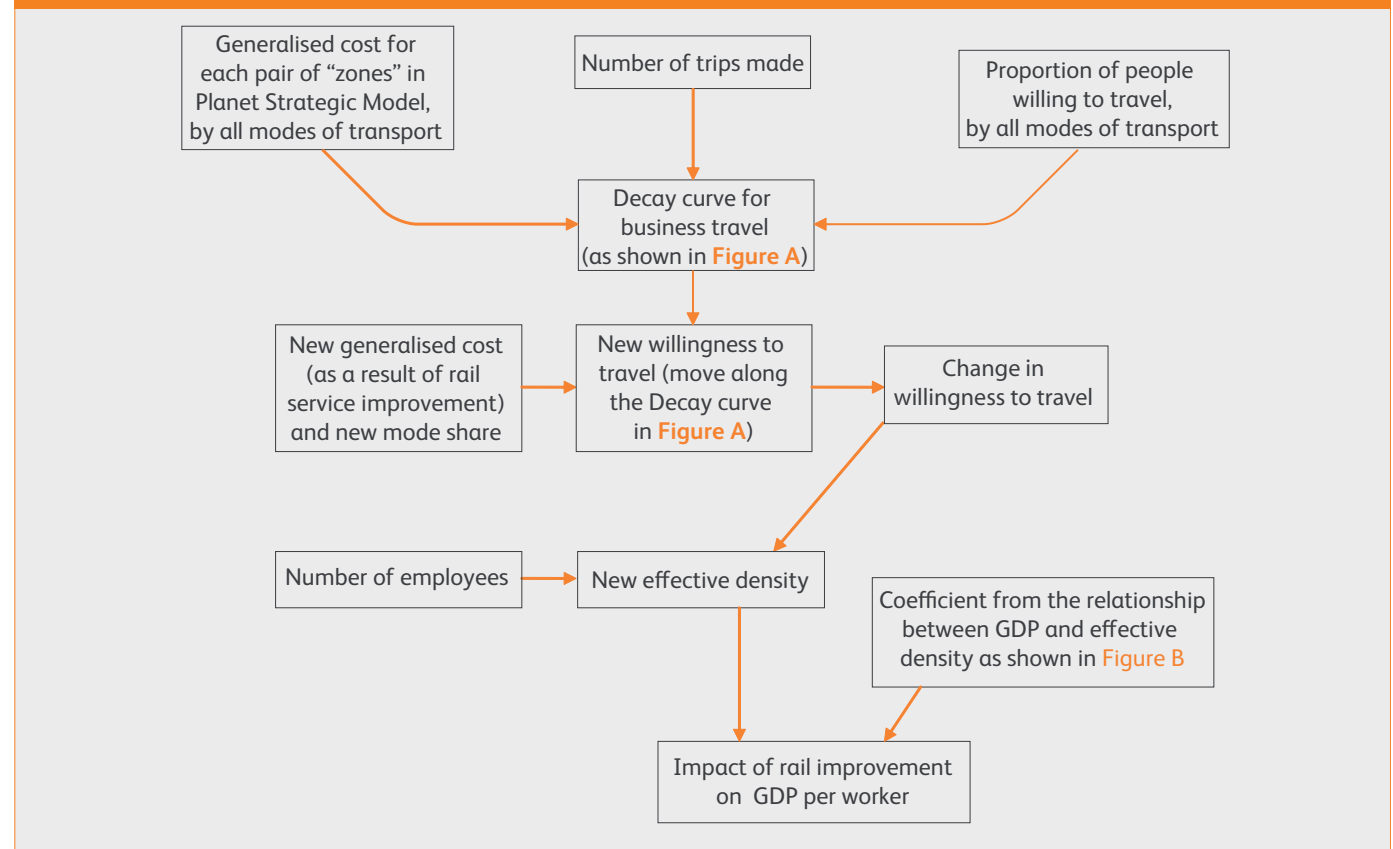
Generalised cost for each pair of "zones" in Planet Strategic Model, by all modes of transport

Number of trips made

Proportion of people willing to travel, by all modes of transport

Decay curve for business travel (as shown in Figure A)

New generalised cost (as a result of rail service improvement) and new mode share

New willingness to travel (move along the Decay curve in Figure A)

Change in willingness to travel

Number of employees

New effective density

Coefficient from the relationship between GDP and effective density as shown in Figure B

Impact of rail improvement on GDP per worker